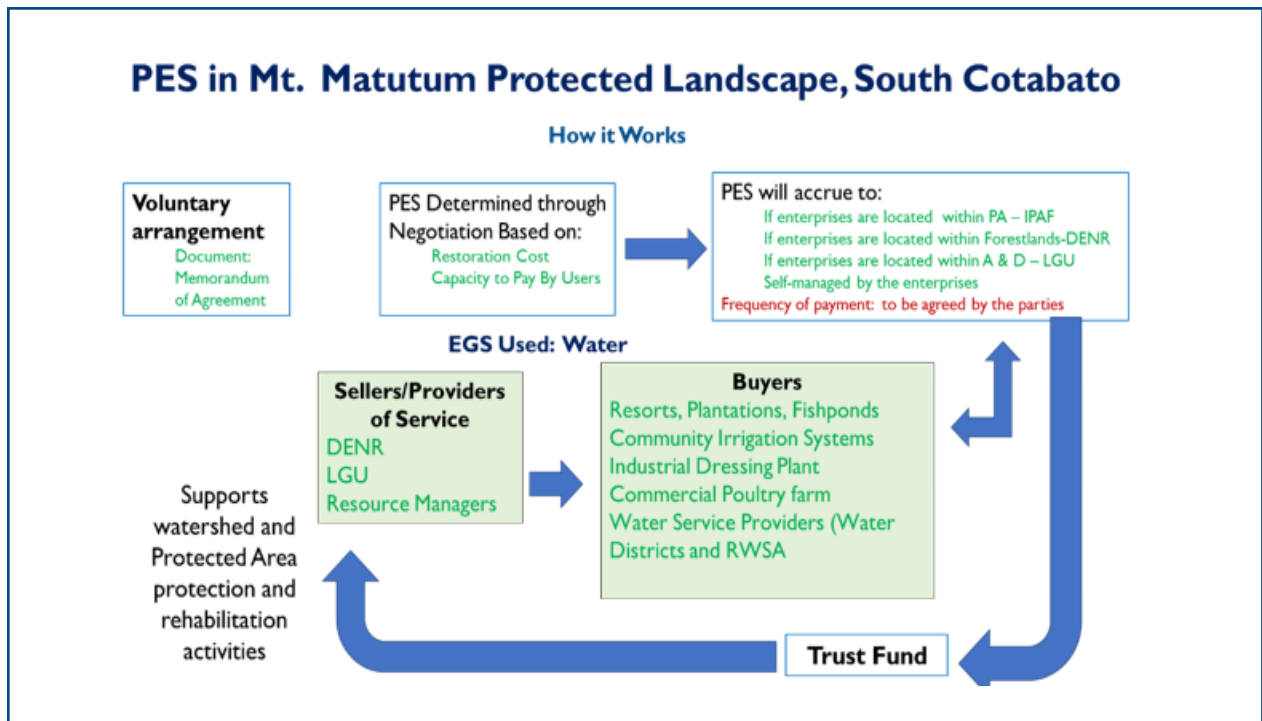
PES in Mt. Matutum Protected Landscape, South Cotabato

How it Works

Voluntary arrangement
Document: Memorandum of Agreement

PES Determined through Negotiation Based on:
Restoration Cost
Capacity to Pay By Users

PES will accrue to:
If enterprises are located within PA – IPAF
If enterprises are located within Forestlands-DENR
If enterprises are located within A & D – LGU
Self-managed by the enterprises
Frequency of payment: to be agreed by the parties

EGS Used: Water

Sellers/Providers of Service
DENR
LGU
Resource Managers

Buyers
Resorts, Plantations, Fishponds
Community Irrigation Systems
Industrial Dressing Plant
Commercial Poultry farm
Water Service Providers (Water Districts and RWSA

Supports watershed and Protected Area protection and rehabilitation activities

Trust Fund